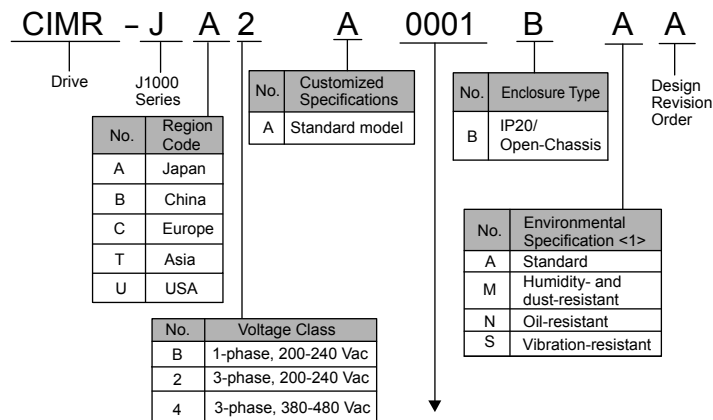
CIMR - J A 2 A 0001 B A A

Drive

J1000 Series

| No. | Region Code |
|---|---|
| A | Japan |
| B | China |
| C | Europe |
| T | Asia |
| U | USA |

| No. | Customized Specifications |
|---|---|
| A | Standard model |

| No. | Voltage Class |
|---|---|
| B | 1-phase, 200-240 Vac |
| 2 | 3-phase, 200-240 Vac |
| 4 | 3-phase, 380-480 Vac |

| No. | Enclosure Type |
|---|---|
| B | IP20/ Open-Chassis |

Design Revision Order

| No. | Environmental Specification <1> |
|---|---|
| A | Standard |
| M | Humidity- and dust-resistant |
| N | Oil-resistant |
| S | Vibration-resistant |